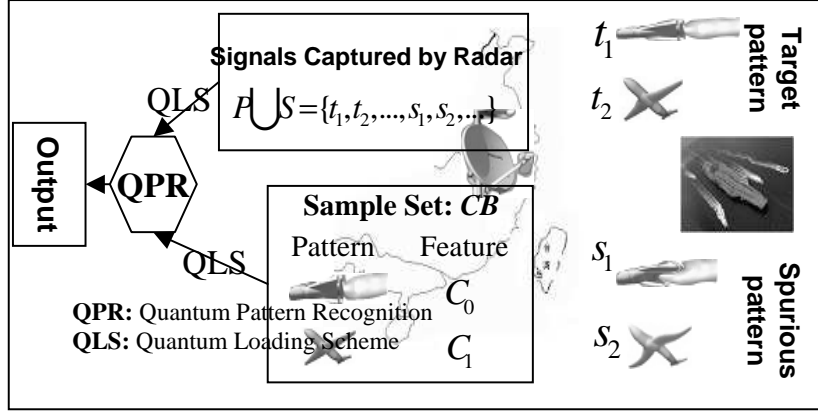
Signals Captured by Radar

$P \bigcup S = \{t_1, t_2, ..., s_1, s_2, ...\}$

QLS

Output

QPR

Sample Set: *CB*

Pattern Feature

QLS

$C_0$

$C_1$

**QPR:** Quantum Pattern Recognition

**QLS:** Quantum Loading Scheme

$t_1$

$t_2$

Target pattern

$s_1$

$s_2$

Spurious pattern